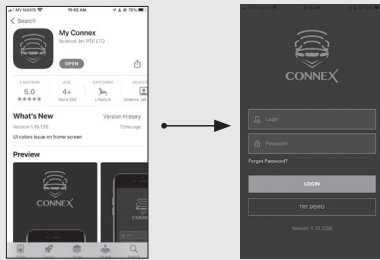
MY MOOD 10:42 AM 76%

< Search

My Connex

Science Jet PTE LTD

OPEN

5.0

4+

Years Old

Lifestyle

Science Jet

What's New

Version History

Version 1.10.136

10mo ago

UI colors issue on home screen

Preview

CONNEX

CONNEX

Login

Password

Forgot Password?

LOGIN

TRY DEMO

Version: 1.10 (32d)